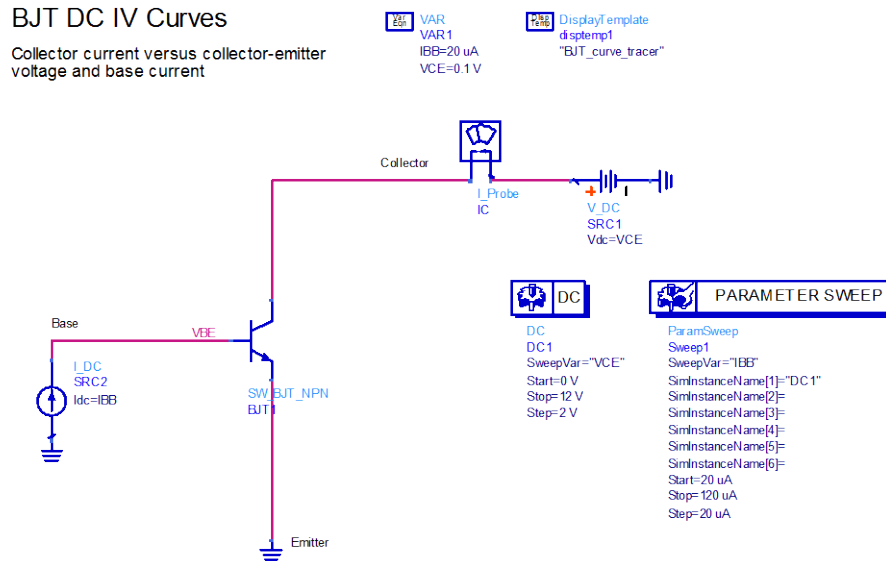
BJT DC IV Curves

Collector current versus collector-emitter voltage and base current

VAR
Eqn
VAR
VAR1
IBB=20 uA
VCE=0.1 V

Disp
Temp
DisplayTemplate
disptemp1
"BJT_curve_tracer"

Collector

I_Probe
IC

V_DC
SRC1
Vdc=VCE

DC
DC
DC1
SweepVar="VCE"
Start=0 V
Stop=12 V
Step=2 V

PARAMETER SWEEP
ParamSweep
Sweep1
SweepVar="IBB"
SimInstanceName[1]="DC1"
SimInstanceName[2]=
SimInstanceName[3]=
SimInstanceName[4]=
SimInstanceName[5]=
SimInstanceName[6]=
Start=20 uA
Stop=120 uA
Step=20 uA

Base
VBE

I_DC
SRC2
Idc=IBB

SW_BJT_NPN
BJT1

Emitter